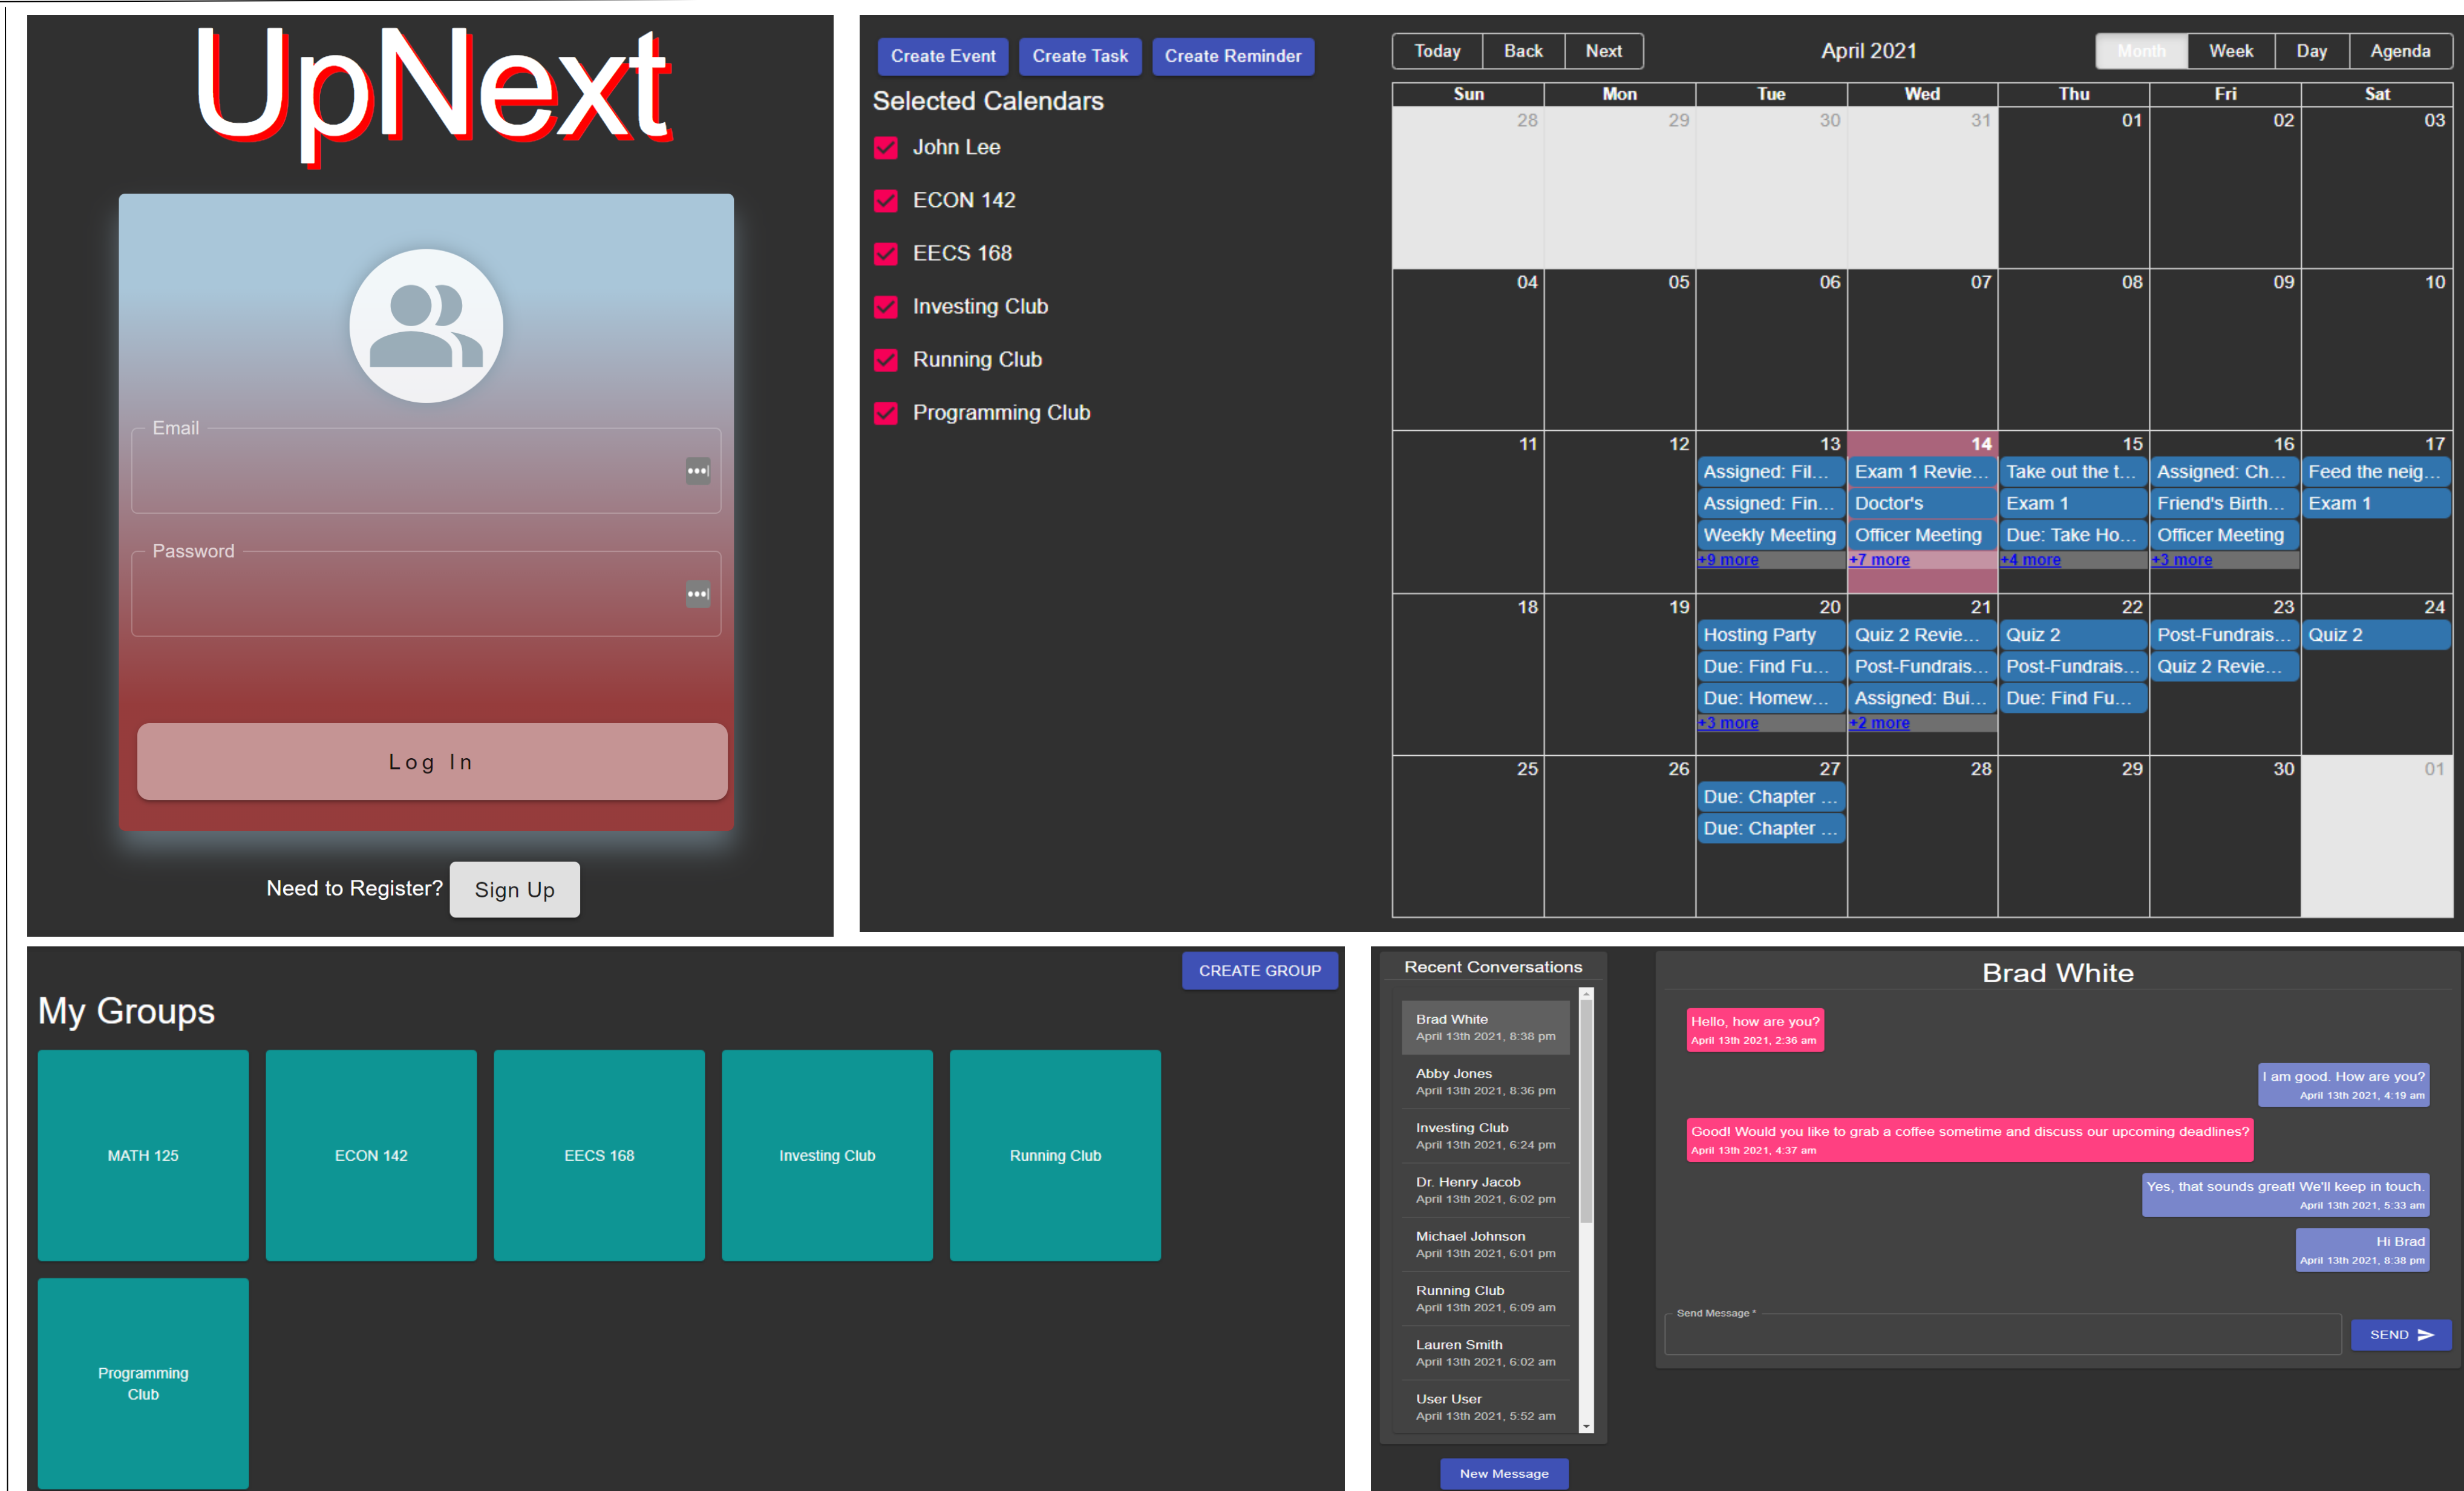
UpNext

Email

Password

Log In

Need to Register? Sign Up

Create Event | Create Task | Create Reminder

Selected Calendars

John Lee

ECON 142

EECS 168

Investing Club

Running Club

Programming Club

Today | Back | Next

April 2021

Month | Week | Day | Agenda

| Sun | Mon | Tue | Wed | Thu | Fri | Sat |
|---|---|---|---|---|---|---|
| 28 | 29 | 30 | 31 | 01 | 02 | 03 |
| 04 | 05 | 06 | 07 | 08 | 09 | 10 |
| 11 | 12 | 13 Assigned: Fil... Assigned: Fin... Weekly Meeting +9 more | 14 Exam 1 Revie... Doctor's Officer Meeting +7 more | 15 Take out the t... Exam 1 Due: Take Ho... +4 more | 16 Assigned: Ch... Friend's Birth... Officer Meeting +3 more | 17 Feed the neig... Exam 1 |
| 18 | 19 | 20 Hosting Party Due: Find Fu... Due: Homew... +3 more | 21 Quiz 2 Revie... Post-Fundrais... Assigned: Bui... +2 more | 22 Quiz 2 Post-Fundrais... Due: Find Fu... | 23 Post-Fundrais... Quiz 2 Revie... | 24 Quiz 2 |
| 25 | 26 | 27 Due: Chapter ... Due: Chapter ... | 28 | 29 | 30 | 01 |

CREATE GROUP

My Groups

MATH 125

ECON 142

EECS 168

Investing Club

Running Club

Programming Club

Recent Conversations

Brad White
April 13th 2021, 8:38 pm

Abby Jones
April 13th 2021, 8:36 pm

Investing Club
April 13th 2021, 6:24 pm

Dr. Henry Jacob
April 13th 2021, 6:02 pm

Michael Johnson
April 13th 2021, 6:01 pm

Running Club
April 13th 2021, 6:09 am

Lauren Smith
April 13th 2021, 6:02 am

User User
April 13th 2021, 5:52 am

New Message

Brad White

Hello, how are you?
April 13th 2021, 2:36 am

I am good. How are you?
April 13th 2021, 4:19 am

Good! Would you like to grab a coffee sometime and discuss our upcoming deadlines?
April 13th 2021, 4:37 am

Yes, that sounds great! We'll keep in touch.
April 13th 2021, 5:33 am

Hi Brad
April 13th 2021, 8:38 pm

Send Message *

SEND